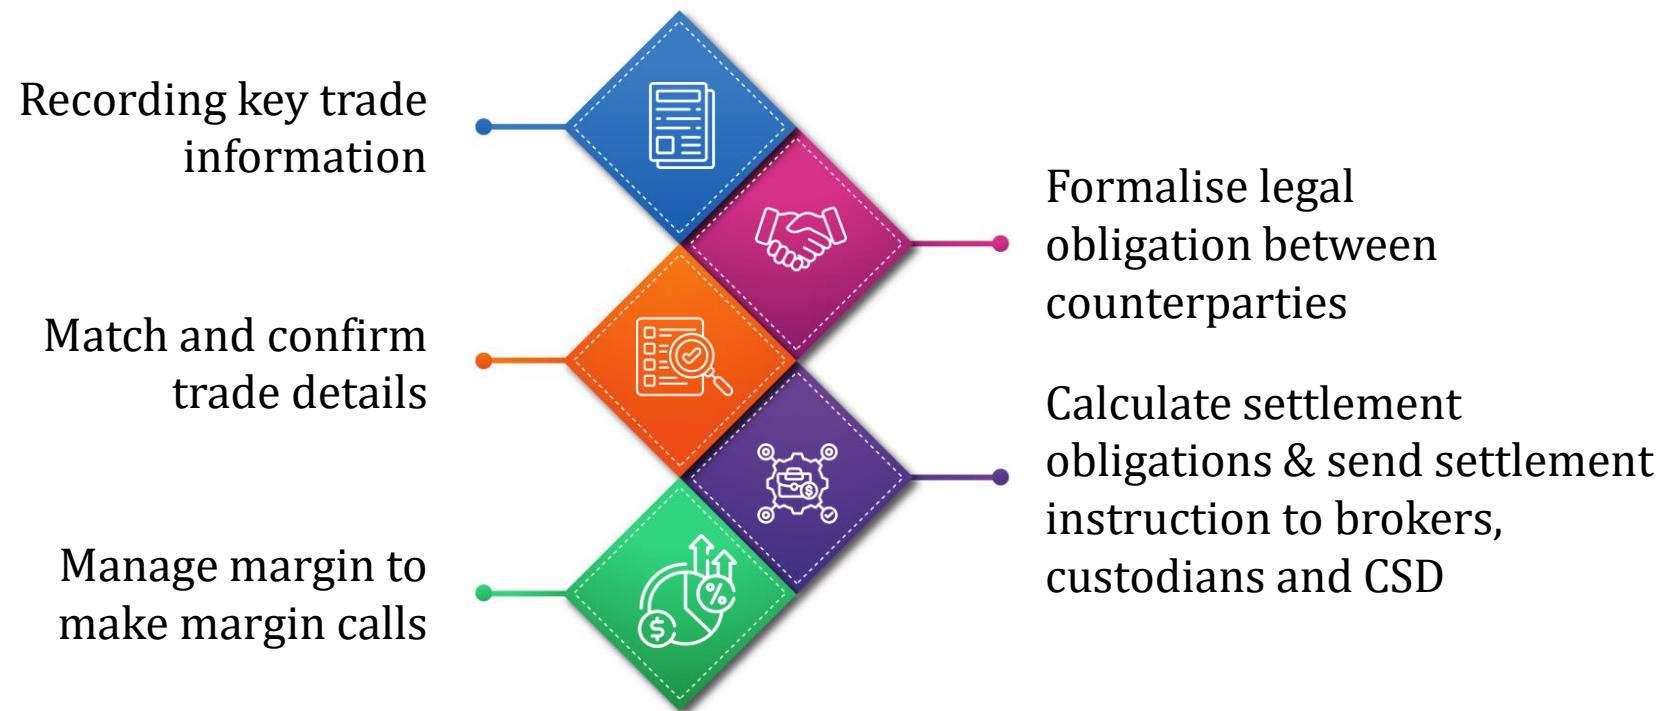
Recording key trade information

Formalise legal obligation between counterparties

Match and confirm trade details

Calculate settlement obligations & send settlement instruction to brokers, custodians and CSD

Manage margin to make margin calls